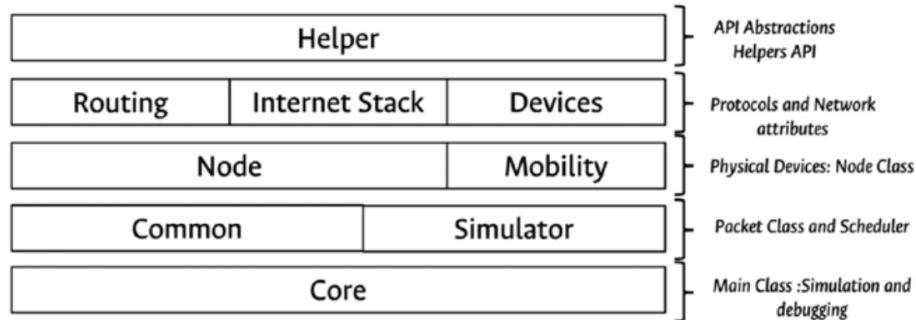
Helper

API Abstractions
Helpers API

Routing | Internet Stack | Devices

Protocols and Network attributes

Node | Mobility

Physical Devices: Node Class

Common | Simulator

Packet Class and Scheduler

Core

Main Class :Simulation and debugging